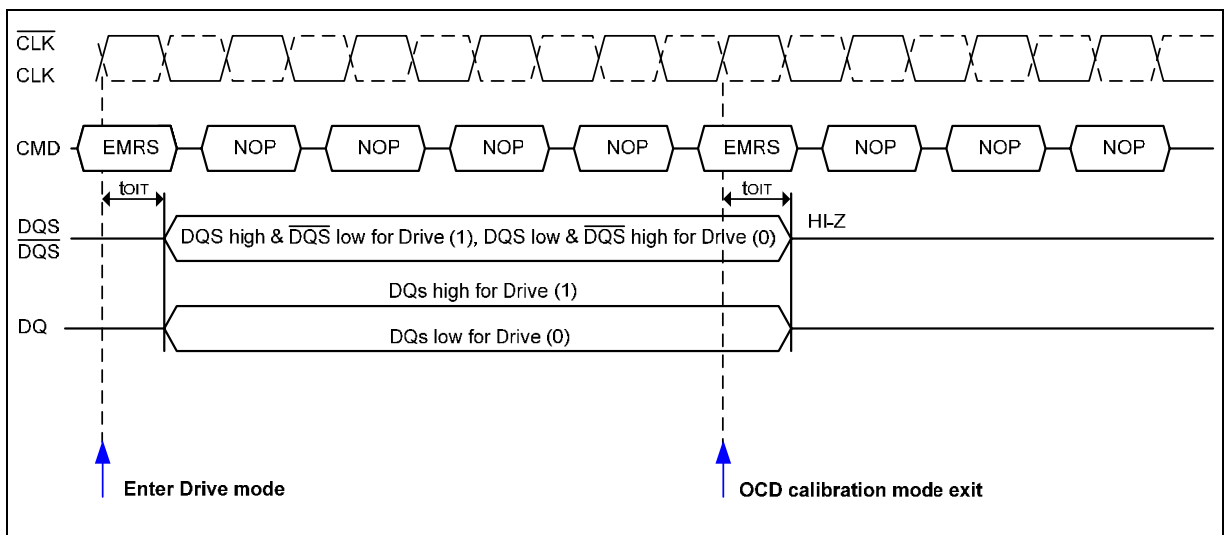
$\overline{CLK}$
CLK

CMD EMRS NOP NOP NOP NOP EMRS NOP NOP NOP

$t_{OIT}$ $t_{OIT}$

DQS
$\overline{DQS}$

DQS high & $\overline{DQS}$ low for Drive (1), DQS low & $\overline{DQS}$ high for Drive (0)

HI-Z

DQs high for Drive (1)

DQ

DQs low for Drive (0)

Enter Drive mode

OCD calibration mode exit